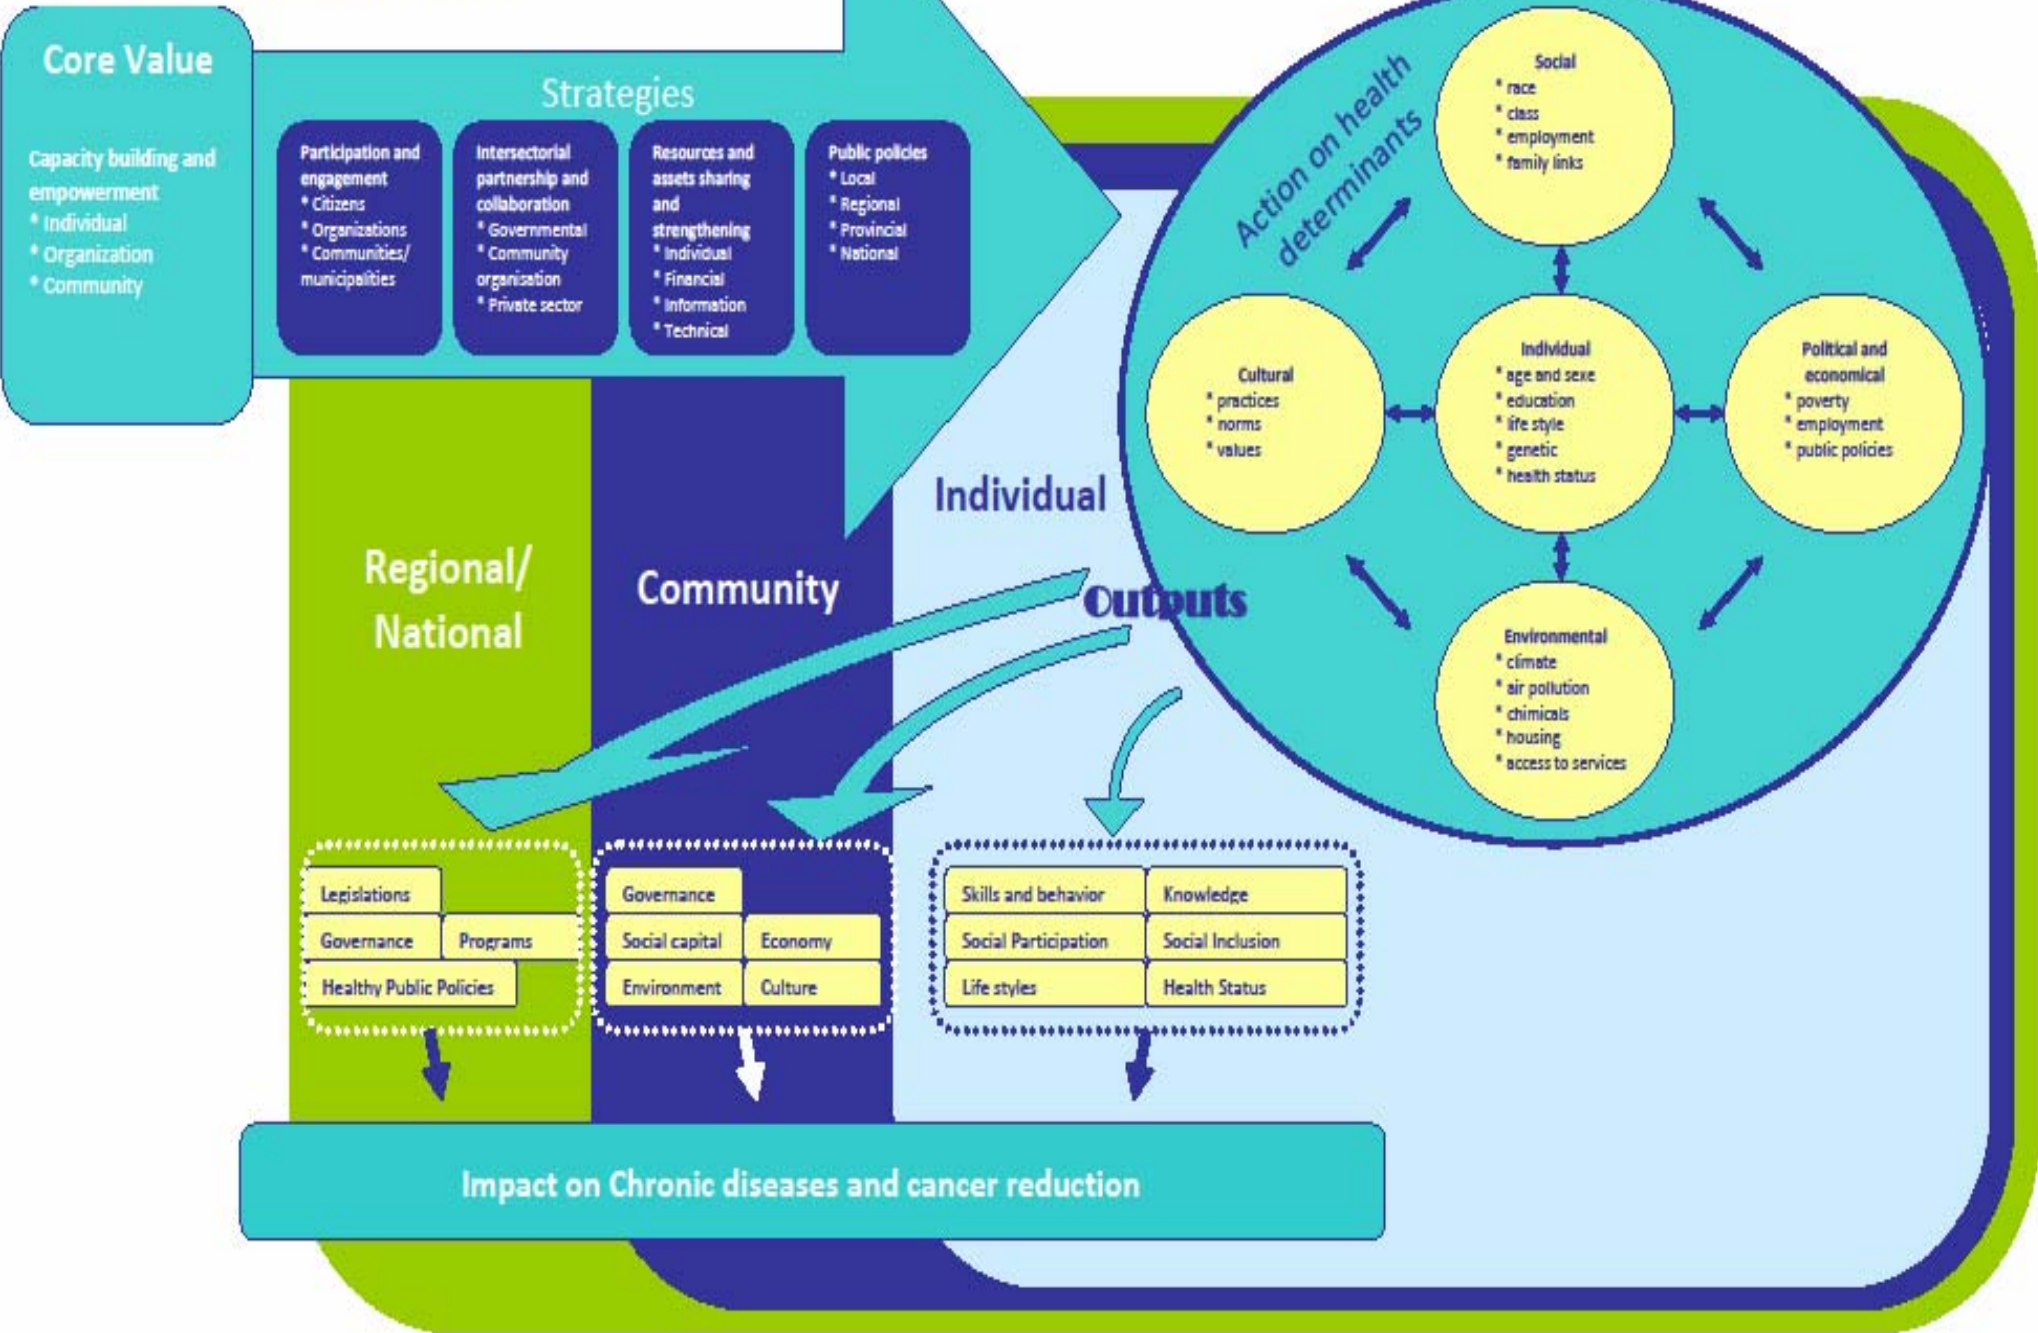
Core Value

Capacity building and empowerment
* Individual
* Organization
* Community

Strategies

Participation and engagement
* Citizens
* Organizations
* Communities/ municipalities

Intersectorial partnership and collaboration
* Governmental
* Community organisation
* Private sector

Resources and assets sharing and strengthening
* Individual
* Financial
* Information
* Technical

Public policies
* Local
* Regional
* Provincial
* National

Action on health determinants

Social
* race
* class
* employment
* family links

Cultural
* practices
* norms
* values

Individual
* age and sexe
* education
* life style
* genetic
* health status

Political and economical
* poverty
* employment
* public policies

Environmental
* climate
* air pollution
* chimicals
* housing
* access to services

Regional/ National

Community

Individual

Outputs

Legislations
Governance
Programs
Healthy Public Policies

Governance
Social capital
Economy
Environment
Culture

Skills and behavior
Knowledge
Social Participation
Social Inclusion
Life styles
Health Status

Impact on Chronic diseases and cancer reduction